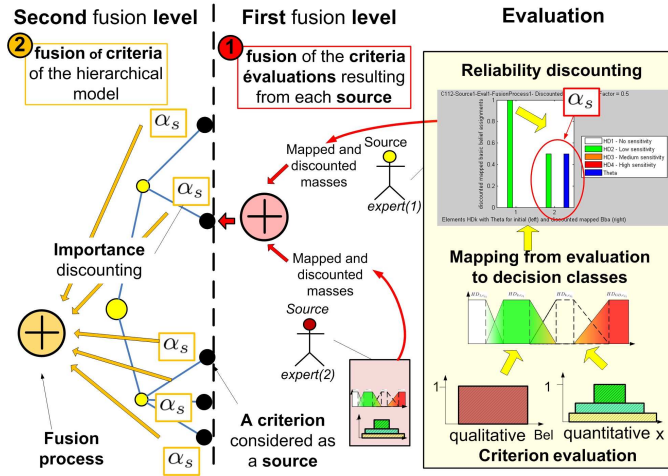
Second fusion level

2 fusion of criteria of the hierarchical model

First fusion level

1 fusion of the criteria évaluations resulting from each source

Evaluation

Reliability discounting

C112-Source1-Eval1-FusionProcess1- Discounted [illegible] factor = 0.5

$\alpha_s$

HD1 - No sensitivity
HD2 - Low sensitivity
HD3 - Medium sensitivity
HD4 - High sensitivity
Theta

Elements HDk with Theta for initial (left) and discounted mapped BBa (right)

$\alpha_s$

$\alpha_s$

Source

Mapped and discounted masses

expert(1)

Importance discounting

Mapped and discounted masses

Source

expert(2)

$\alpha_s$

$\alpha_s$

$\alpha_s$

Fusion process

A criterion considered as a source

Mapping from evaluation to decision classes

1

qualitative Bel

1

quantitative x

Criterion evaluation